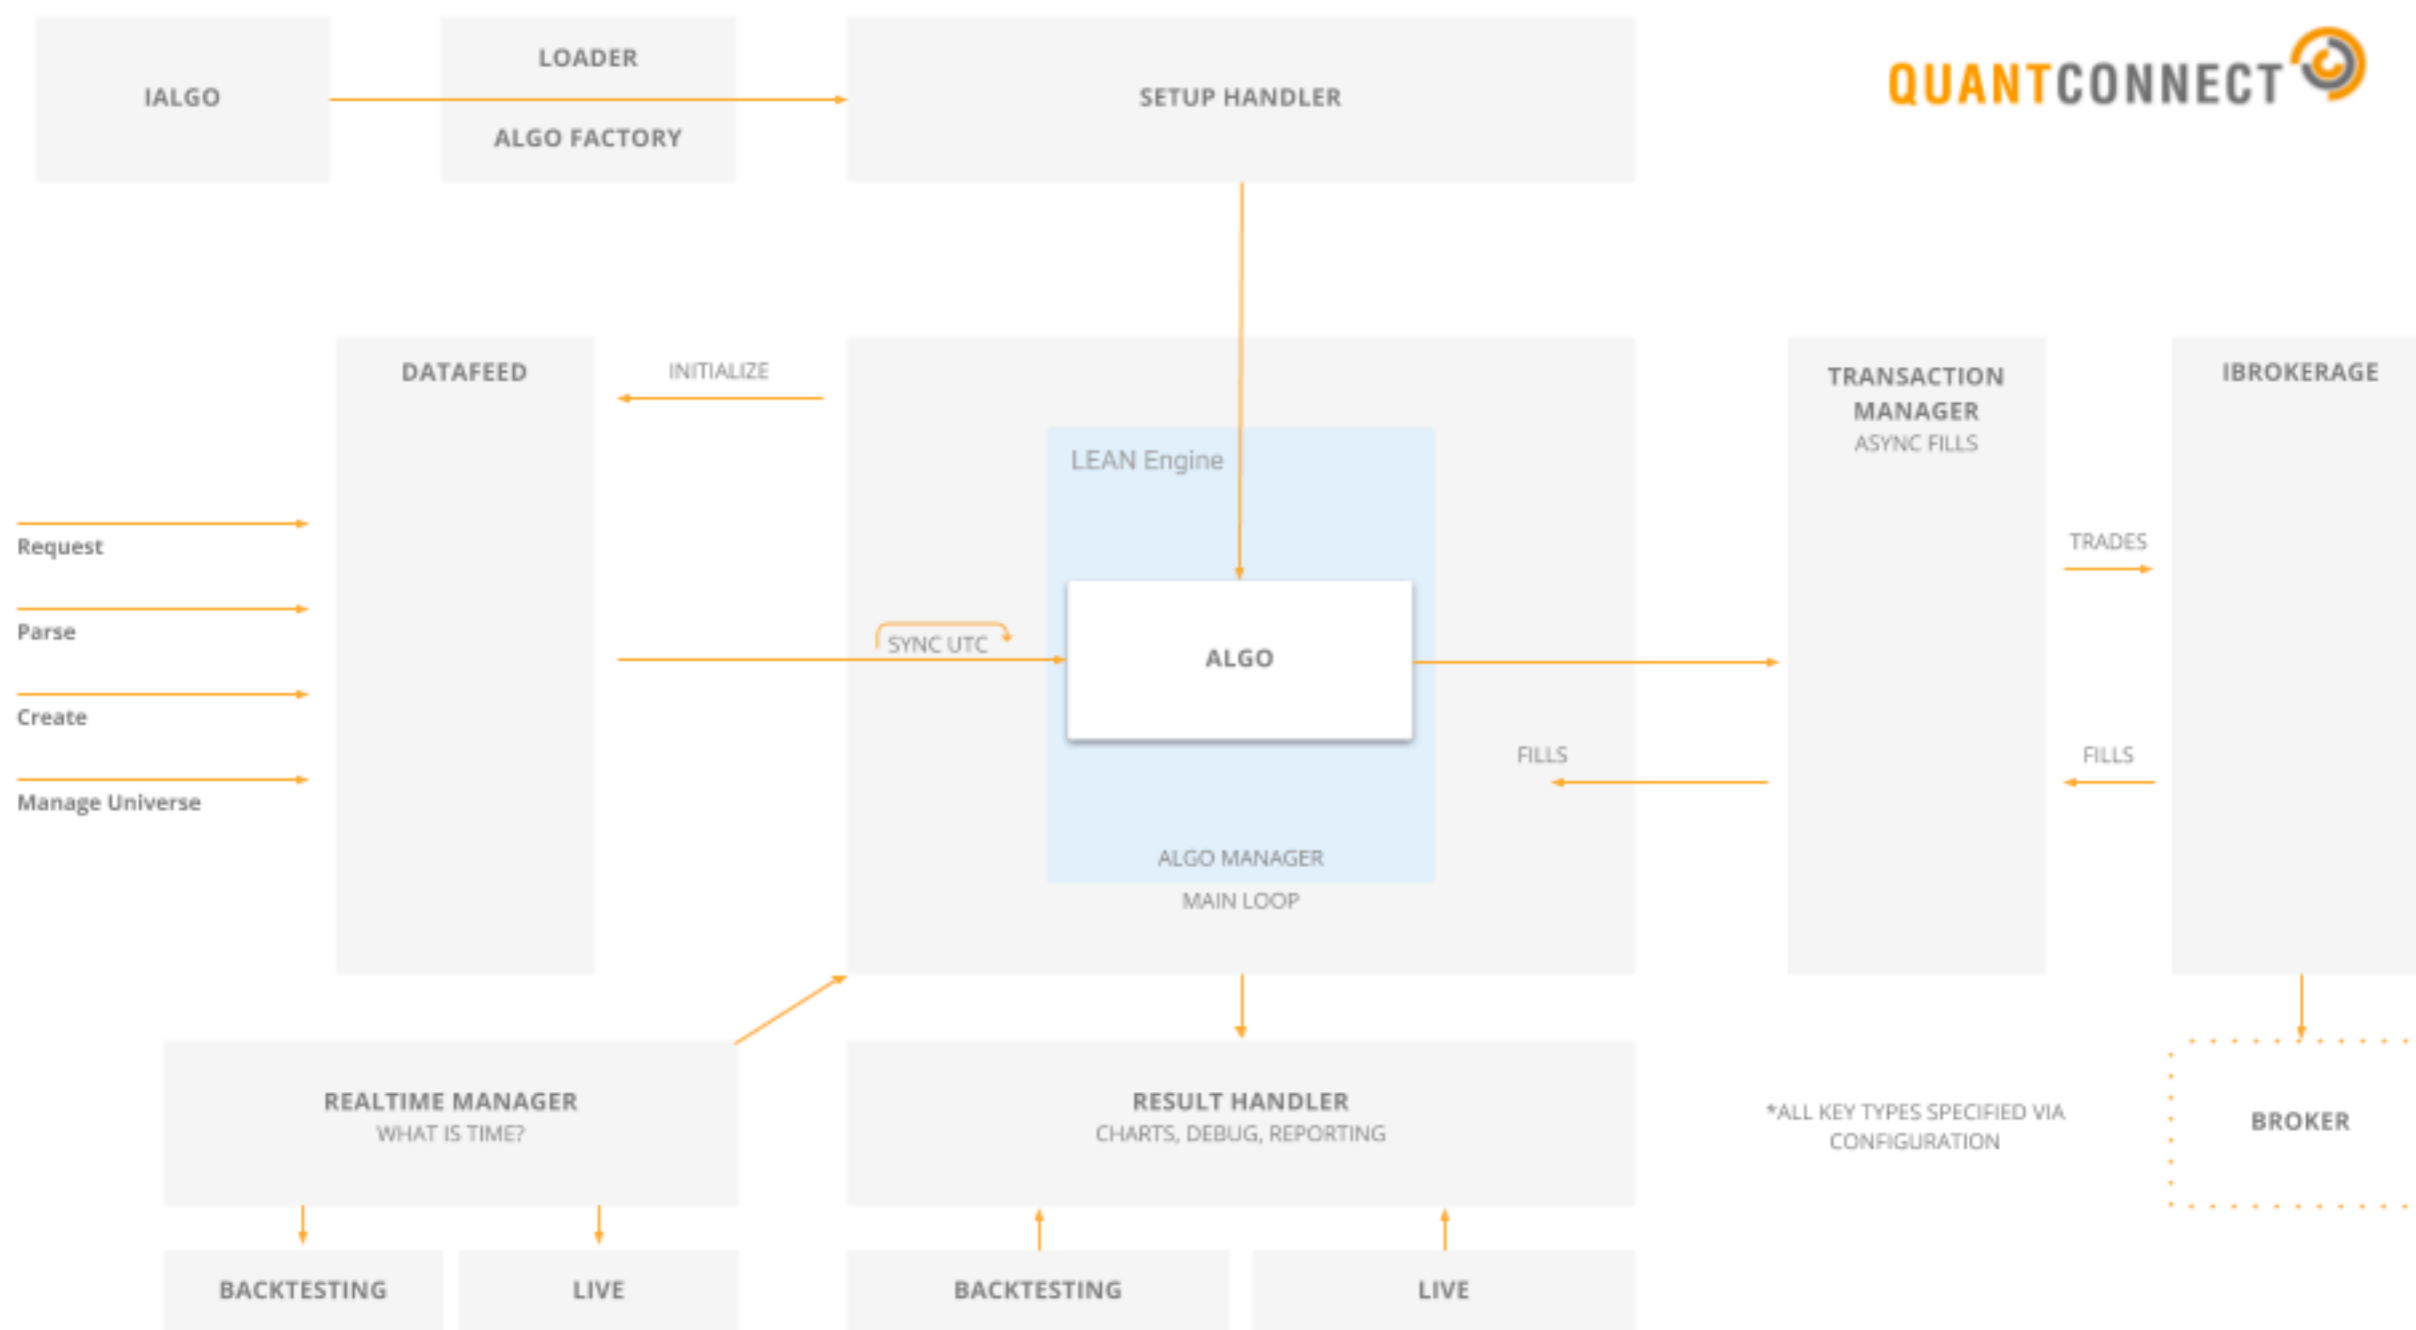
IALGO

LOADER

ALGO FACTORY

SETUP HANDLER

QUANTCONNECT

DATAFEED

INITIALIZE

LEAN Engine

TRANSACTION MANAGER
ASYNC FILLS

IBROKERAGE

TRADES

Request

Parse

Create

Manage Universe

SYNC UTC

ALGO

FILLS

FILLS

ALGO MANAGER

MAIN LOOP

REALTIME MANAGER
WHAT IS TIME?

RESULT HANDLER
CHARTS, DEBUG, REPORTING

*ALL KEY TYPES SPECIFIED VIA CONFIGURATION

BROKER

BACKTESTING

LIVE

BACKTESTING

LIVE